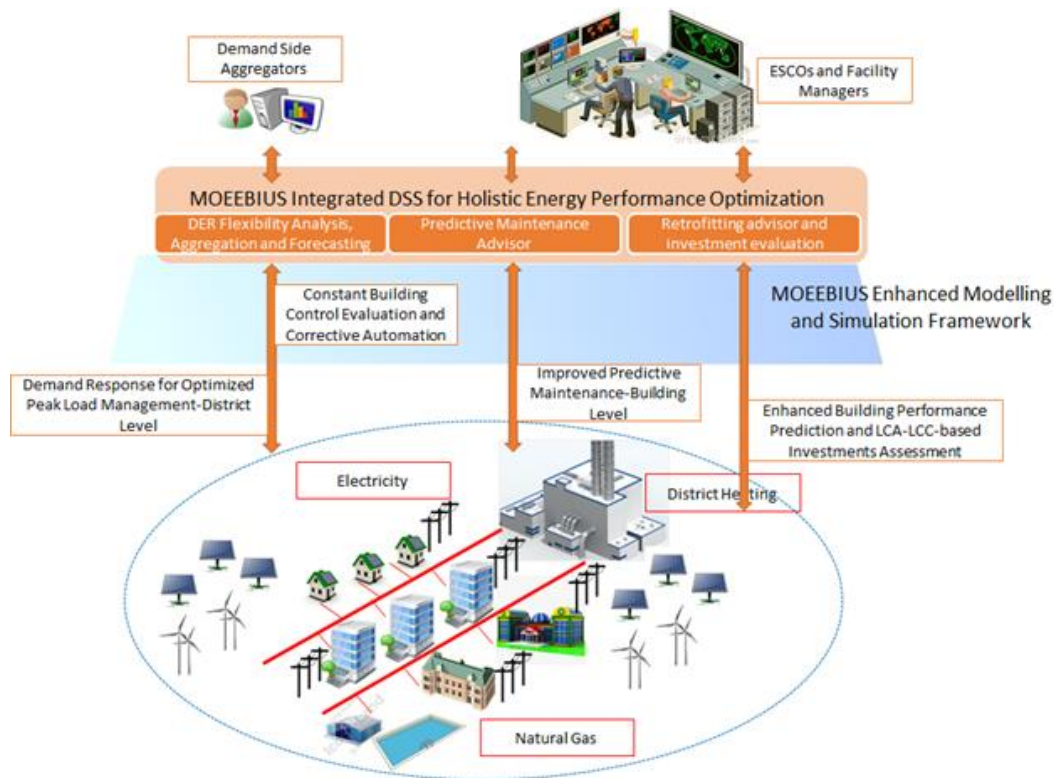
Demand Side Aggregators

ESCOs and Facility Managers

MOEEBIUS Integrated DSS for Holistic Energy Performance Optimization

DER Flexibility Analysis, Aggregation and Forecasting

Predictive Maintenance Advisor

Retrofitting advisor and investment evaluation

Constant Building Control Evaluation and Corrective Automation

MOEEBIUS Enhanced Modelling and Simulation Framework

Demand Response for Optimized Peak Load Management-District Level

Improved Predictive Maintenance-Building Level

Enhanced Building Performance Prediction and LCA-LCC-based Investments Assessment

Electricity

District Heating

Natural Gas